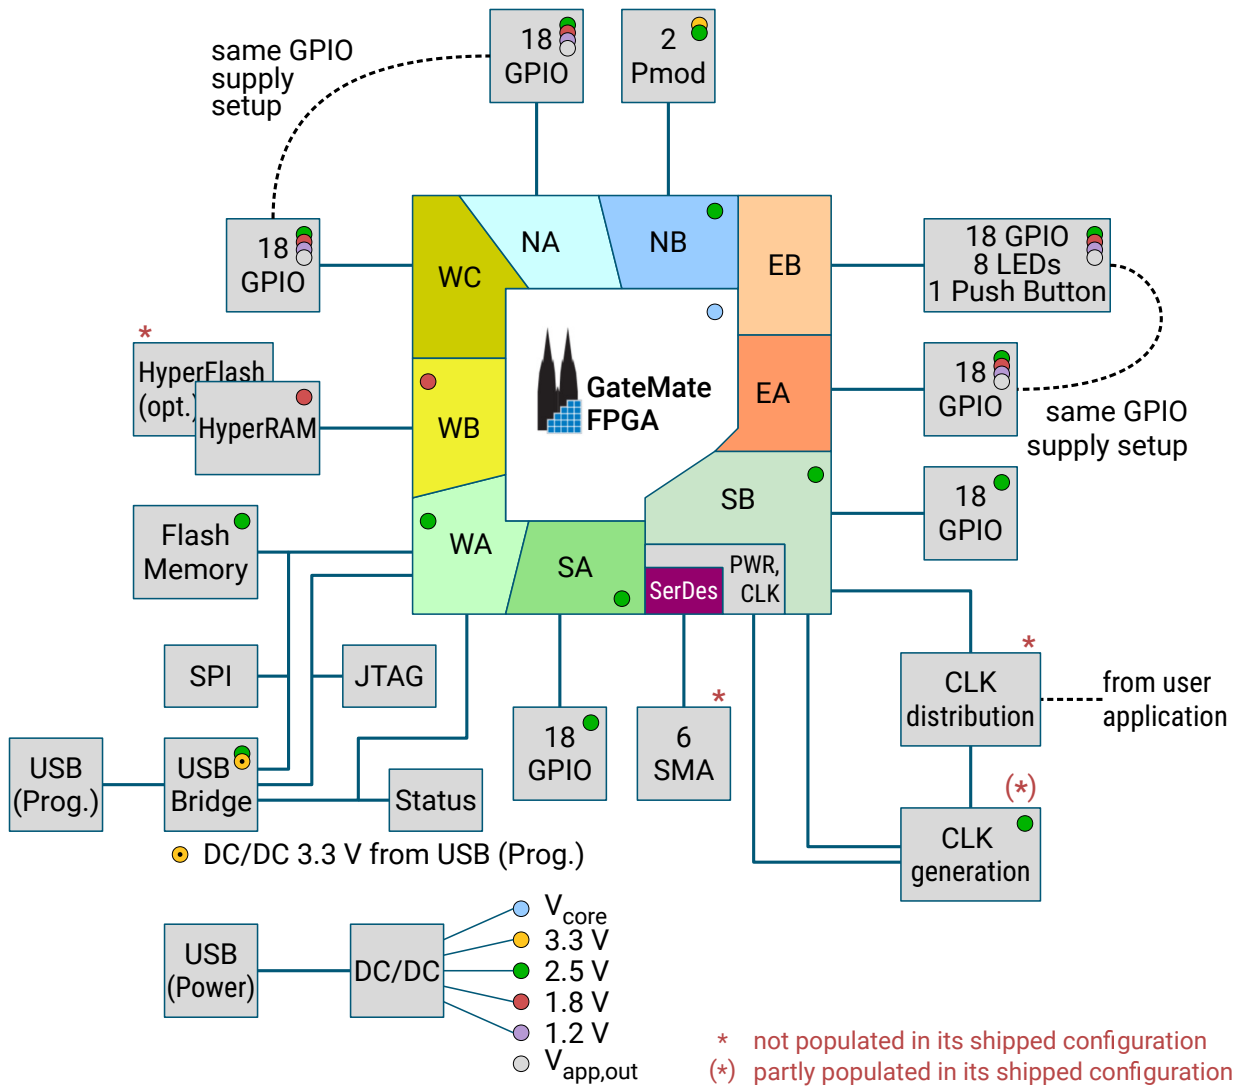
same GPIO supply setup

18 GPIO

2 Pmod

18 GPIO

NA

NB

EB

WC

18 GPIO 8 LEDs 1 Push Button

*
HyperFlash (opt.)

HyperRAM

WB

GateMate FPGA

EA

18 GPIO

same GPIO supply setup

SB

18 GPIO

Flash Memory

WA

SA

SerDes

PWR, CLK

SPI

JTAG

*
CLK distribution

from user application

USB (Prog.)

USB Bridge

Status

18 GPIO

*
6 SMA

(*)
CLK generation

DC/DC 3.3 V from USB (Prog.)

USB (Power)

DC/DC

$V_{core}$
3.3 V
2.5 V
1.8 V
1.2 V
$V_{app,out}$

* not populated in its shipped configuration
(*) partly populated in its shipped configuration